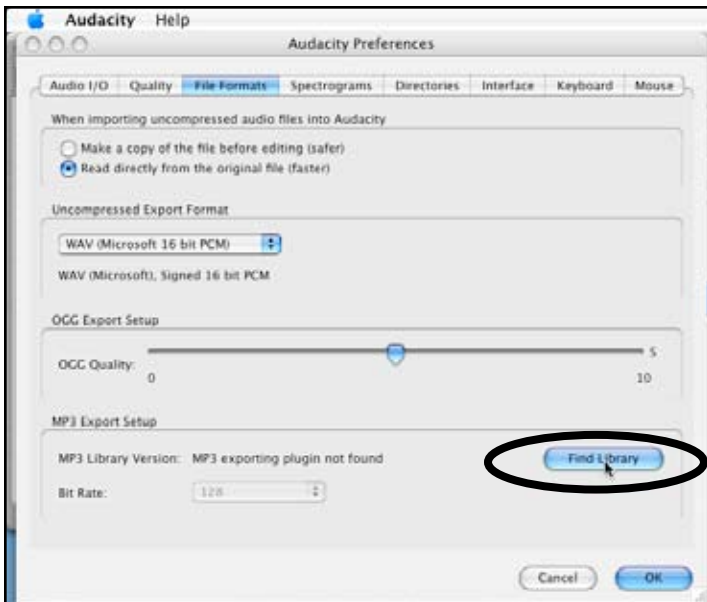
Audacity Help

Audacity Preferences

Audio I/O | Quality | File Formats | Spectrograms | Directories | Interface | Keyboard | Mouse

When importing uncompressed audio files into Audacity

Make a copy of the file before editing (safer)

Read directly from the original file (faster)

Uncompressed Export Format

WAV (Microsoft 16 bit PCM)

WAV (Microsoft), Signed 16 bit PCM

OGG Export Setup

OGG Quality: 0 5 10

MP3 Export Setup

MP3 Library Version: MP3 exporting plugin not found

Find Library

Bit Rate: 128

Cancel

OK